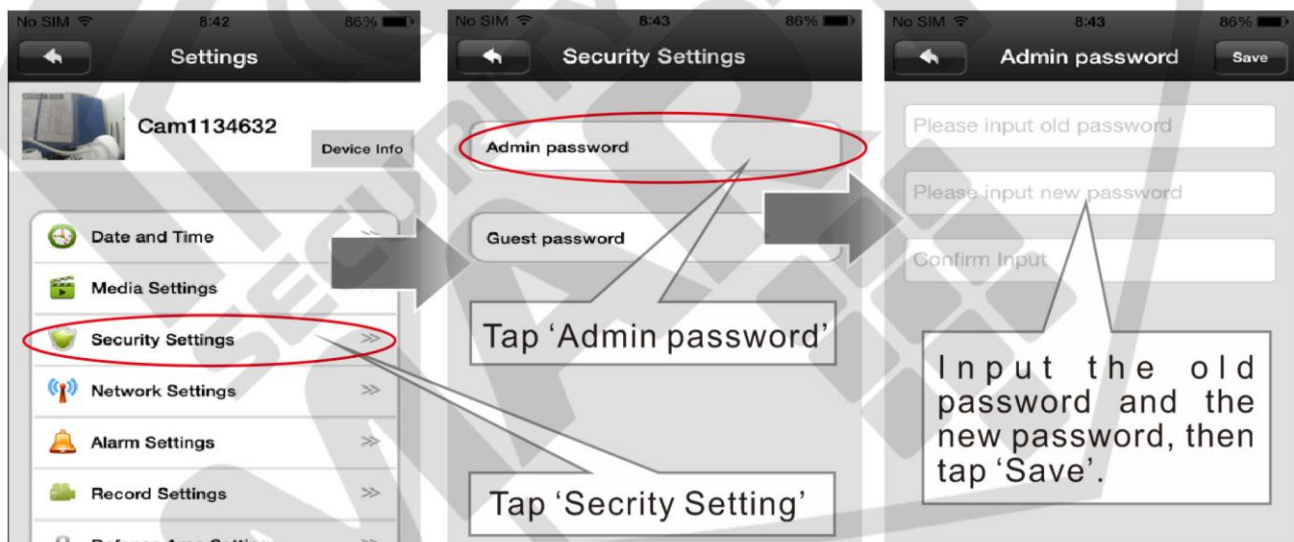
No SIM 8:42 86%

Settings

Cam1134632

Device Info

Date and Time

Media Settings

Security Settings

Network Settings

Alarm Settings

Record Settings

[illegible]

No SIM 8:43 86%

Security Settings

Admin password

Guest password

Tap ‘Admin password’

Tap ‘Secrity Setting’

No SIM 8:43 86%

Admin password

Save

Please input old password

Please input new password

Confirm Input

Input the old password and the new password, then tap ‘Save’.